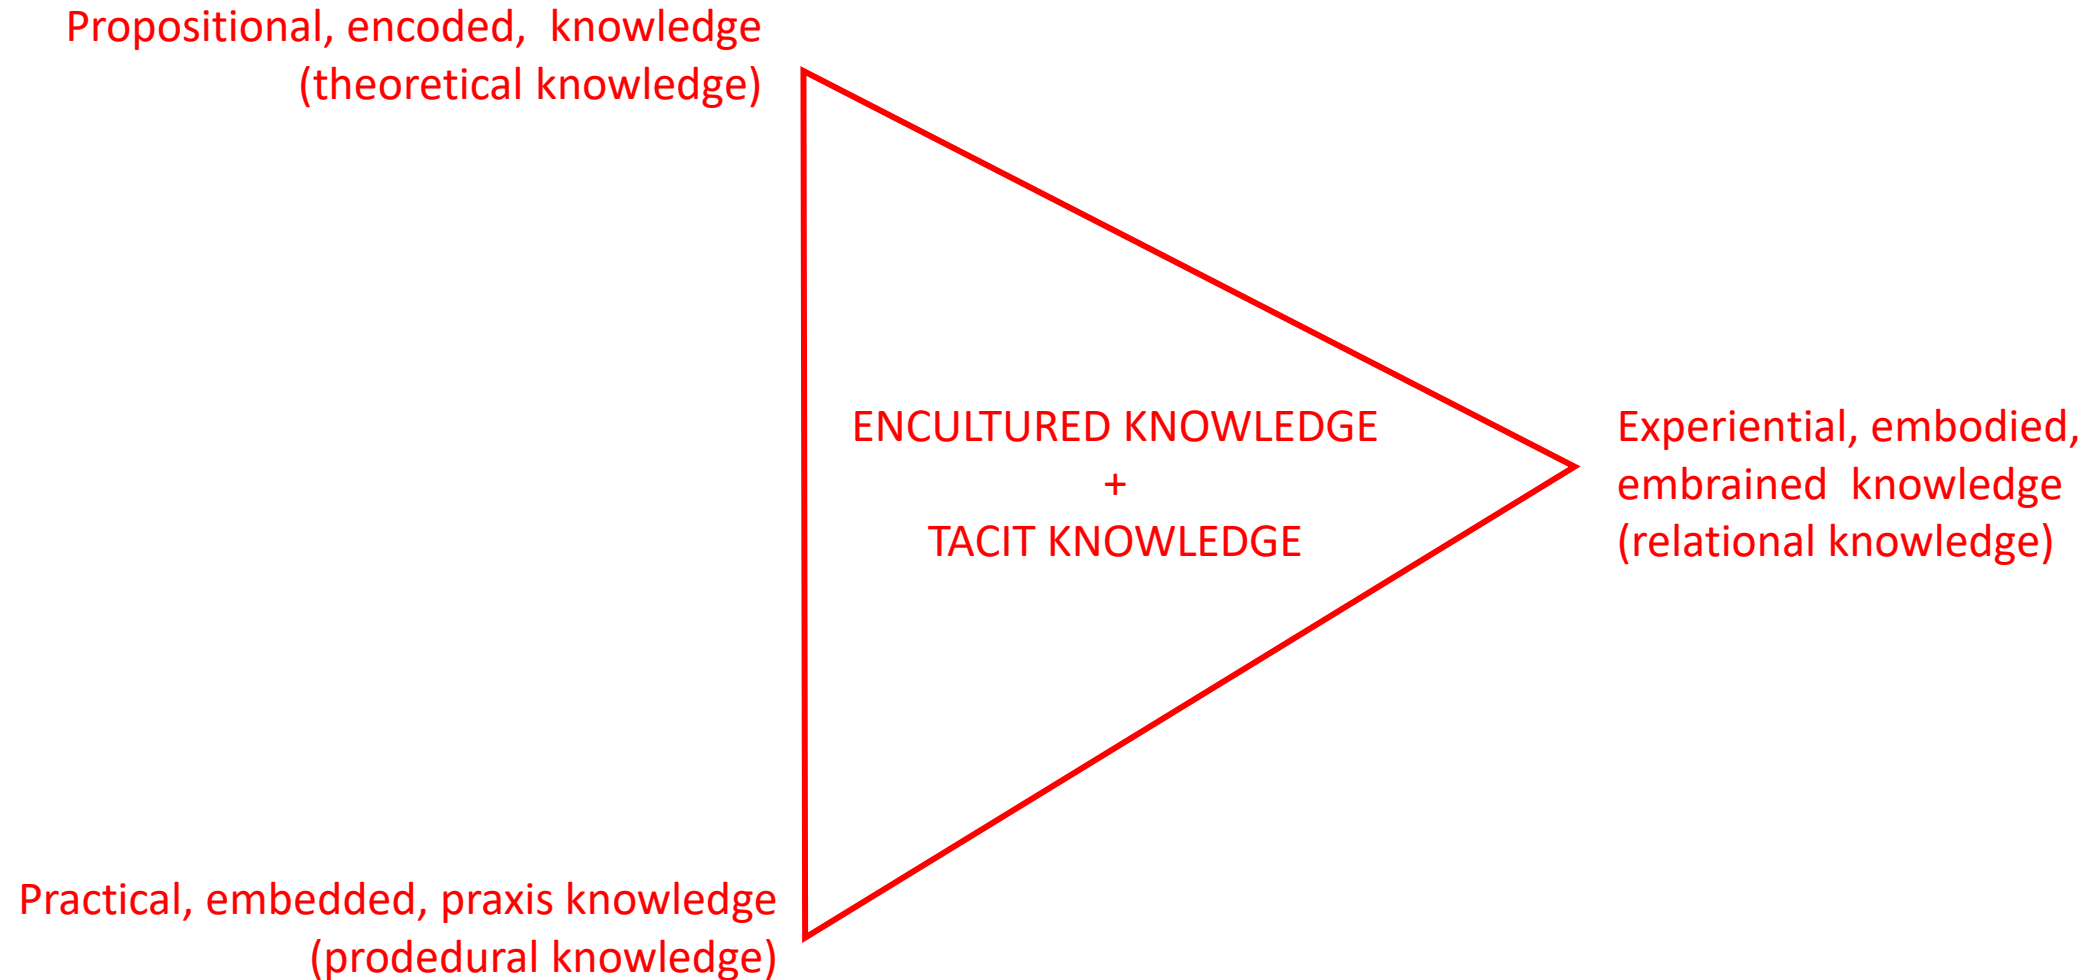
Propositional, encoded, knowledge
(theoretical knowledge)

ENCULTURED KNOWLEDGE
+
TACIT KNOWLEDGE

Experiential, embodied,
embrained knowledge
(relational knowledge)

Practical, embedded, praxis knowledge
(prodedural knowledge)